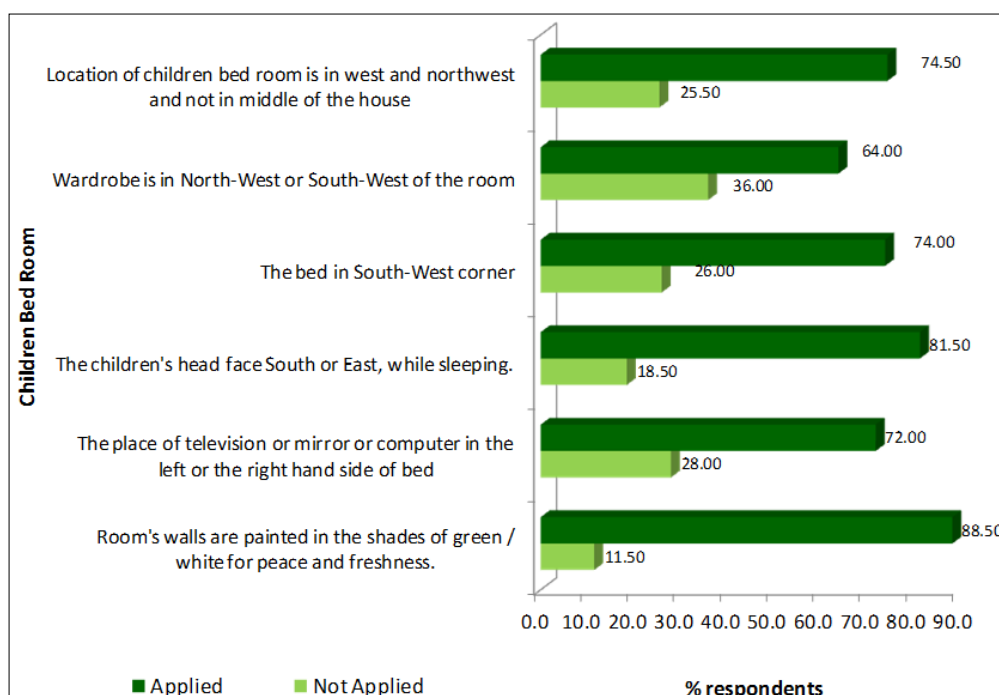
Children Bed Room

Location of children bed room is in west and northwest and not in middle of the house

74.50

25.50

Wardrobe is in North-West or South-West of the room

64.00

36.00

The bed in South-West corner

74.00

26.00

The children's head face South or East, while sleeping.

81.50

18.50

The place of television or mirror or computer in the left or the right hand side of bed

72.00

28.00

Room's walls are painted in the shades of green / white for peace and freshness.

88.50

11.50

0.0 10.0 20.0 30.0 40.0 50.0 60.0 70.0 80.0 90.0

Applied Not Applied

% respondents